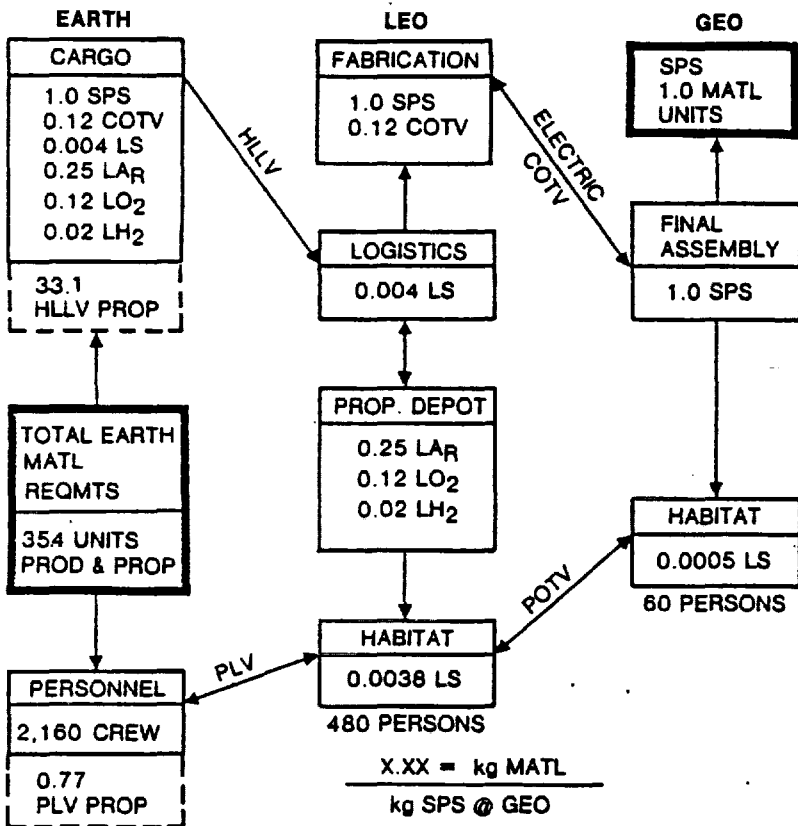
EARTH

CARGO

1.0 SPS
0.12 COTV
0.004 LS
0.25 $LA_R$
0.12 $LO_2$
0.02 $LH_2$

33.1
HLLV PROP

HLLV

LEO

FABRICATION

1.0 SPS
0.12 COTV

ELECTRIC
COTV

GEO

SPS
1.0 MATL
UNITS

LOGISTICS

0.004 LS

FINAL
ASSEMBLY

1.0 SPS

TOTAL EARTH
MATL
REQMTS

354 UNITS
PROD & PROP

PROP. DEPOT

0.25 $LA_R$
0.12 $LO_2$
0.02 $LH_2$

HABITAT

0.0005 LS

60 PERSONS

POTV

PLV

PERSONNEL

2,160 CREW

0.77
PLV PROP

HABITAT

0.0038 LS

480 PERSONS

$\frac{\text{X.XX = kg MATL}}{\text{kg SPS @ GEO}}$